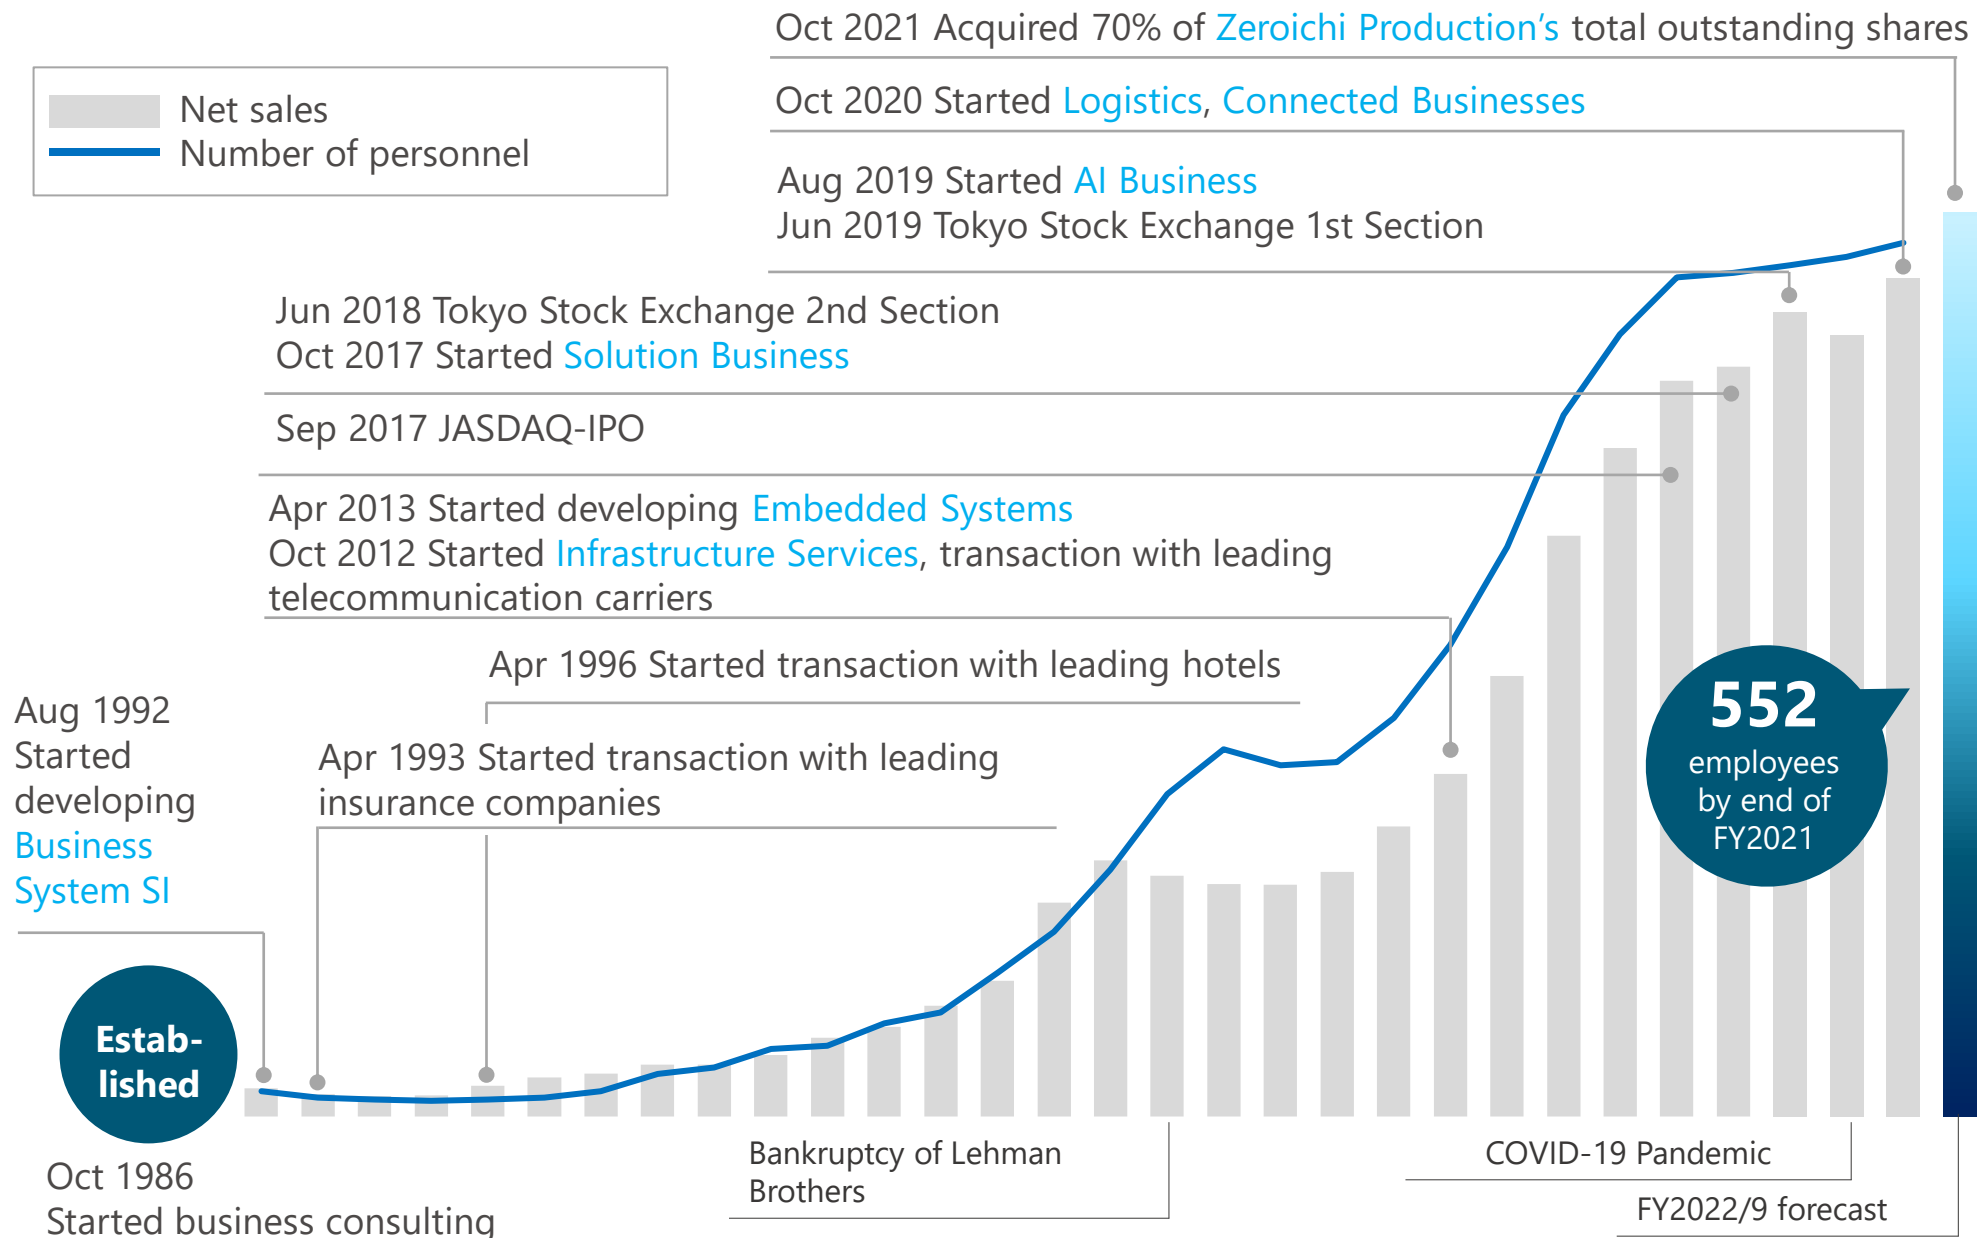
Net sales
Number of personnel

Oct 2021 Acquired 70% of Zeroichi Production's total outstanding shares

Oct 2020 Started Logistics, Connected Businesses

Aug 2019 Started AI Business
Jun 2019 Tokyo Stock Exchange 1st Section

Jun 2018 Tokyo Stock Exchange 2nd Section
Oct 2017 Started Solution Business

Sep 2017 JASDAQ-IPO

Apr 2013 Started developing Embedded Systems
Oct 2012 Started Infrastructure Services, transaction with leading telecommunication carriers

Apr 1996 Started transaction with leading hotels

Aug 1992 Started developing Business System SI

Apr 1993 Started transaction with leading insurance companies

552 employees by end of FY2021

Estab-lished

Oct 1986 Started business consulting

Bankruptcy of Lehman Brothers

COVID-19 Pandemic

FY2022/9 forecast